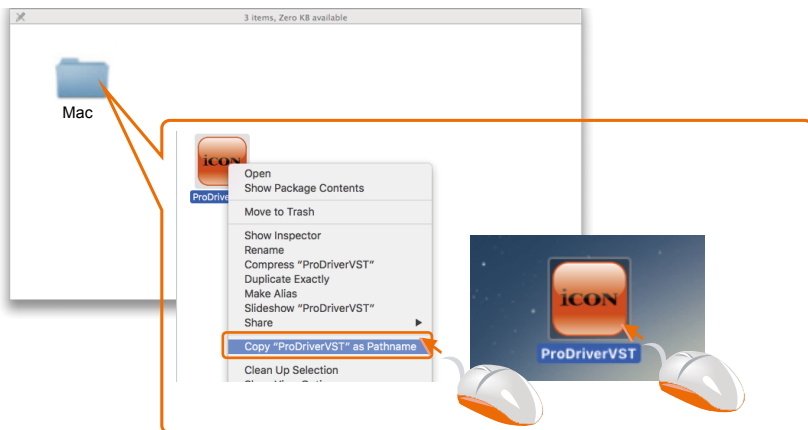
3 items, Zero KB available

Mac

iCON

ProDriver

Open
Show Package Contents

Move to Trash

Show Inspector
Rename
Compress "ProDriverVST"
Duplicate Exactly
Make Alias
Slideshow "ProDriverVST"
Share ▶

Copy "ProDriverVST" as Pathname

Clean Up Selection
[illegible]

iCON

ProDriverVST